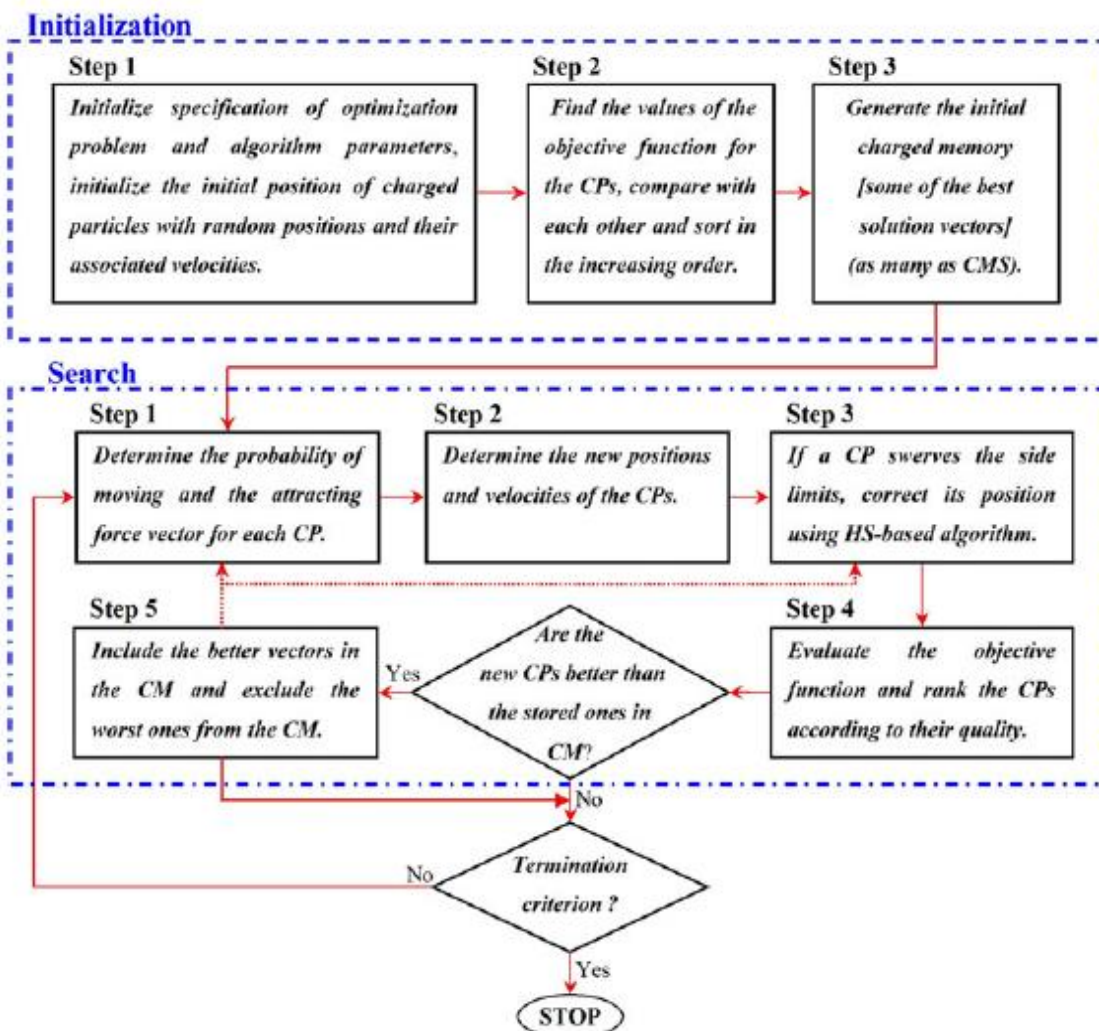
Initialization

Step 1
Initialize specification of optimization problem and algorithm parameters, initialize the initial position of charged particles with random positions and their associated velocities.

Step 2
Find the values of the objective function for the CPs, compare with each other and sort in the increasing order.

Step 3
Generate the initial charged memory [some of the best solution vectors] (as many as CMS).

Search

Step 1
Determine the probability of moving and the attracting force vector for each CP.

Step 2
Determine the new positions and velocities of the CPs.

Step 3
If a CP swerves the side limits, correct its position using HS-based algorithm.

Step 5
Include the better vectors in the CM and exclude the worst ones from the CM.

Yes

Are the new CPs better than the stored ones in CM?

Step 4
Evaluate the objective function and rank the CPs according to their quality.

No

No

Termination criterion ?

Yes

STOP